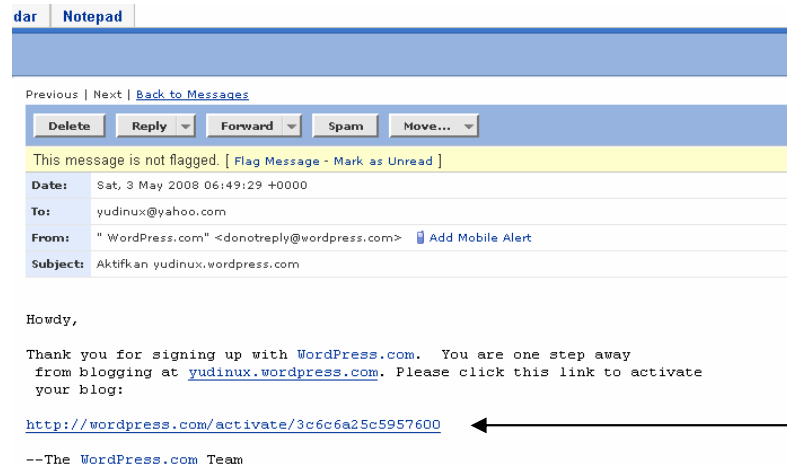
dar | Notepad

Previous | Next | Back to Messages

Delete | Reply | Forward | Spam | Move...

This message is not flagged. [ Flag Message - Mark as Unread ]

| | |
|---|---|
| Date: | Sat, 3 May 2008 06:49:29 +0000 |
| To: | yudinux@yahoo.com |
| From: | " WordPress.com" <donotreply@wordpress.com> Add Mobile Alert |
| Subject: | Aktifkan yudinux.wordpress.com |

Howdy,

Thank you for signing up with WordPress.com. You are one step away from blogging at yudinux.wordpress.com. Please click this link to activate your blog:

http://wordpress.com/activate/3c6c6a25c5957600

--The WordPress.com Team